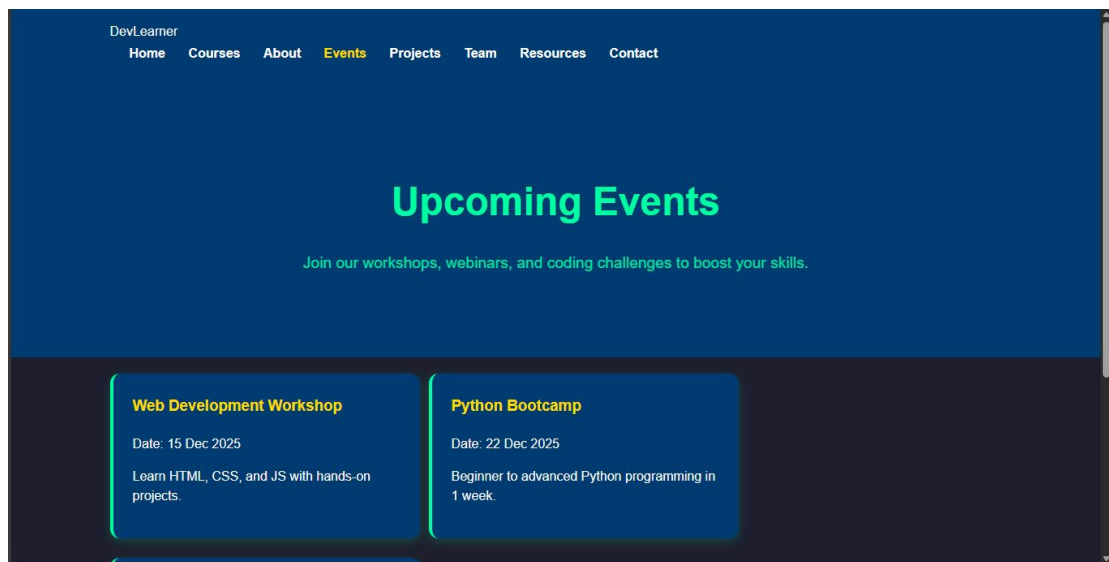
DevLearner
Home Courses About Events Projects Team Resources Contact

Upcoming Events

Join our workshops, webinars, and coding challenges to boost your skills.

Web Development Workshop

Date: 15 Dec 2025

Learn HTML, CSS, and JS with hands-on projects.

Python Bootcamp

Date: 22 Dec 2025

Beginner to advanced Python programming in 1 week.